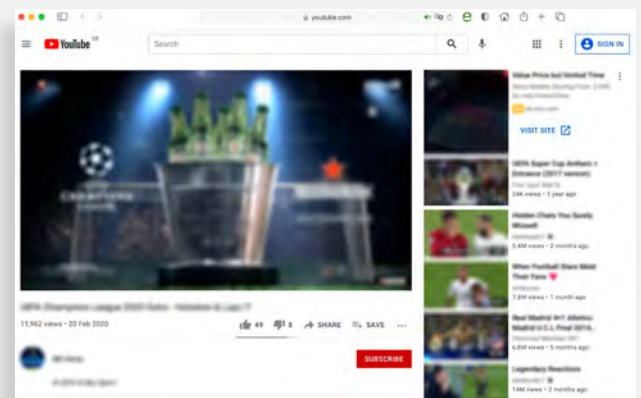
youtube.com

YouTube

Search

SIGN IN

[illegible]

11,962 views • 20 Feb 2020

49

8

SHARE

SAVE

...

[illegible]

SUBSCRIBE

Value Price but limited Time

VISIT SITE

UEFA Super Cup Anthem + Entrance (2017 version)

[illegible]

34K views • 1 year ago

Hidden Chats You Surely Missed!

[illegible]

3.4M views • 2 months ago

When Football Stars Meet Their Fans

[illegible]

7.8M views • 1 month ago

Real Madrid 4+1 Atletico Madrid 4 U.C.L Final 2014

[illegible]

6.8M views • 3 months ago

Legendary Reactions

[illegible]

14M views • 2 months ago